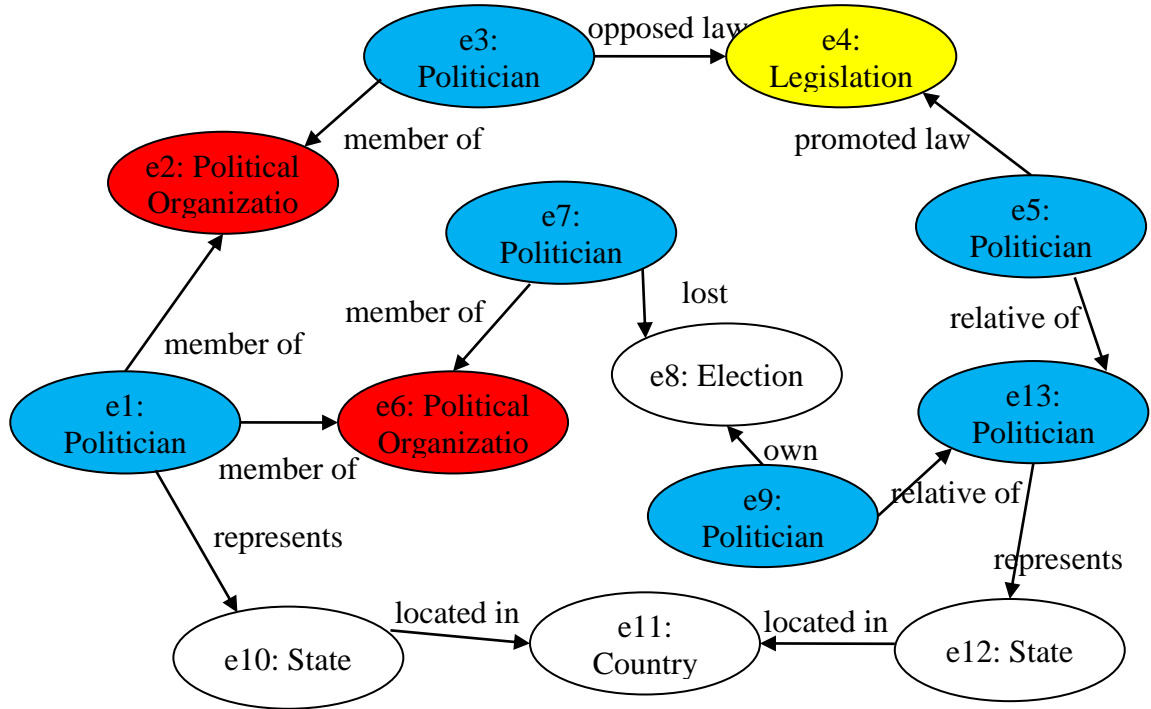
e3: Politician
opposed law
e4: Legislation
member of
promoted law
e2: Political Organizatio
e7: Politician
e5: Politician
lost
member of
relative of
member of
e8: Election
e13: Politician
e1: Politician
e6: Political Organizatio
own
member of
e9: Politician
relative of
represents
represents
located in
e11: Country
located in
e10: State
e12: State